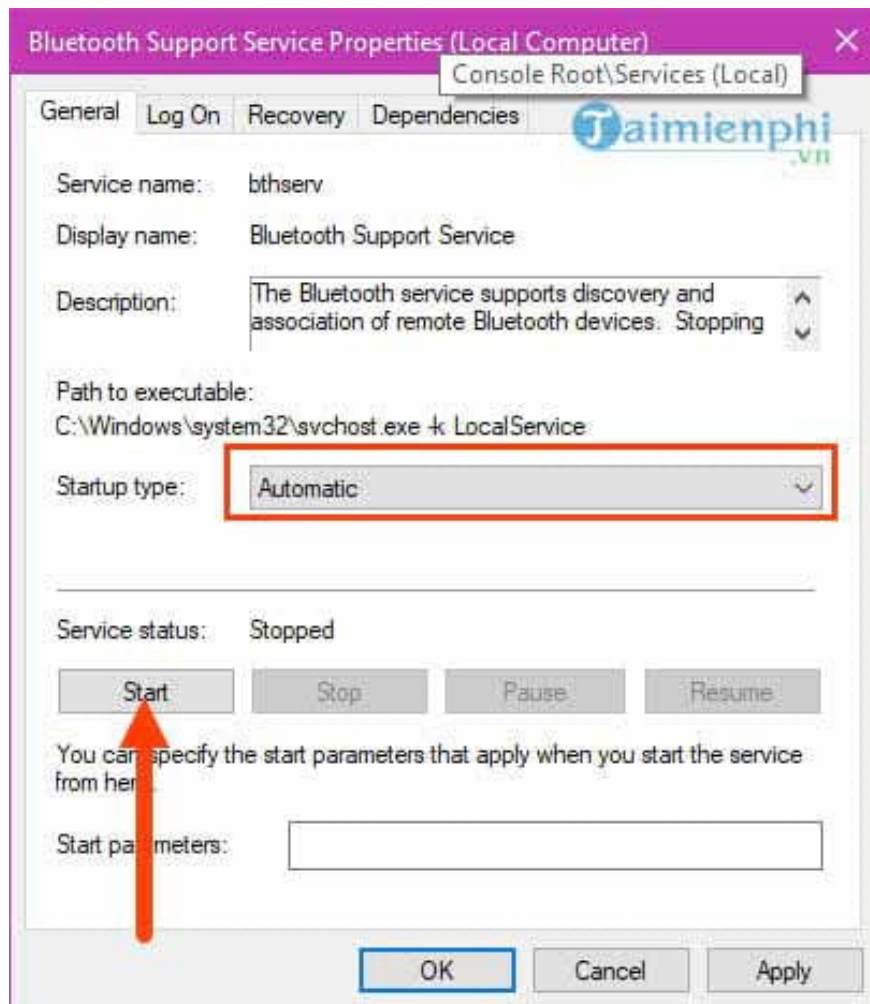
Bluetooth Support Service Properties (Local Computer)
×
Console Root\Services (Local)

General
Log On
Recovery
Dependencies

Taimienphi
.vn

Service name: bthserv

Display name: Bluetooth Support Service

Description: The Bluetooth service supports discovery and association of remote Bluetooth devices. Stopping

Path to executable:
C:\Windows\system32\svchost.exe -k LocalService

Startup type: Automatic

Service status: Stopped

Start
Stop
Pause
Resume

You can specify the start parameters that apply when you start the service from here.

Start parameters:

OK
Cancel
Apply